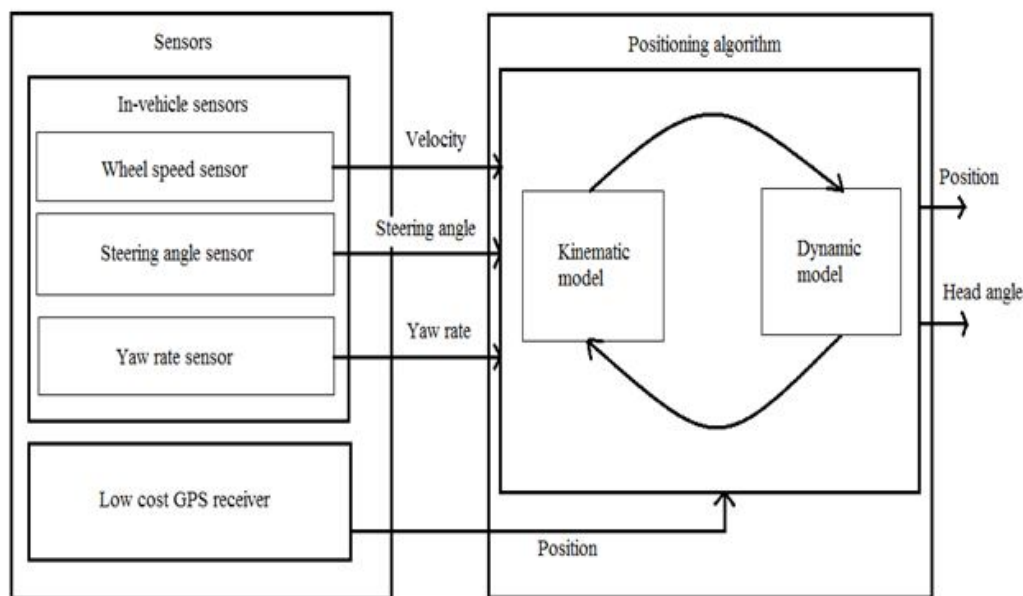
Sensors

In-vehicle sensors

Wheel speed sensor

Steering angle sensor

Yaw rate sensor

Low cost GPS receiver

Velocity

Steering angle

Yaw rate

Position

Positioning algorithm

Kinematic model

Dynamic model

Position

Head angle